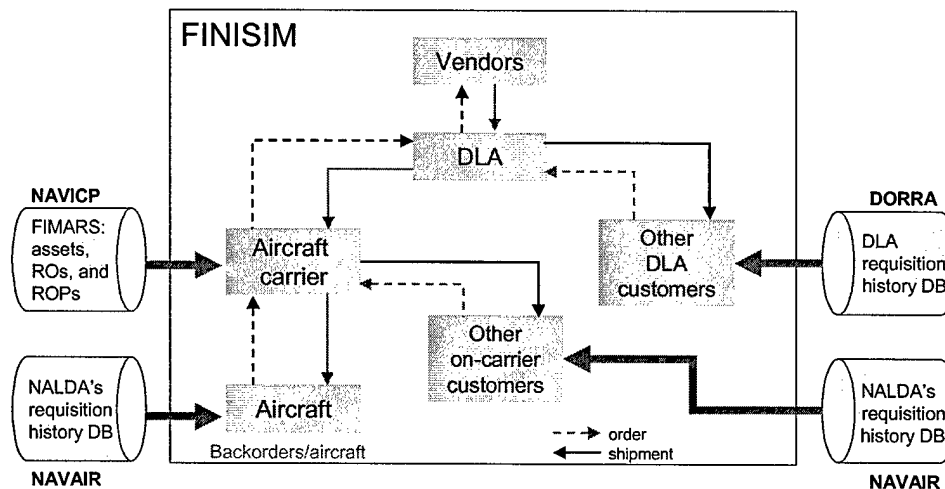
FINISIM

Vendors

DLA

NAVICP

FIMARS: assets, ROs, and ROPs

Aircraft carrier

Other DLA customers

DORRA

DLA requisition history DB

Other on-carrier customers

NALDA's requisition history DB

Aircraft

Backorders/aircraft

NALDA's requisition history DB

order
shipment

NAVAIR

NAVAIR